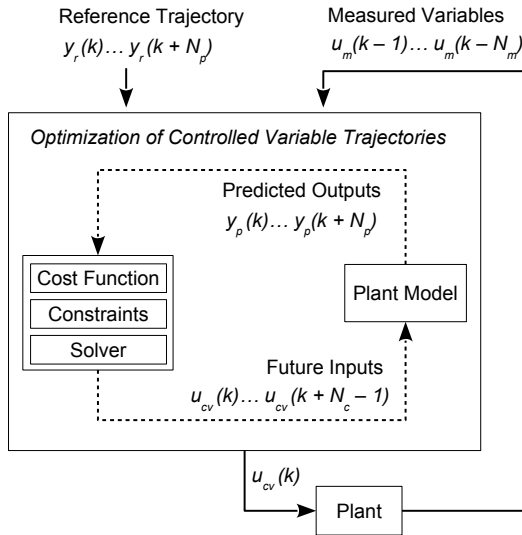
Reference Trajectory
$y_r(k) \ldots y_r(k + N_p)$

Measured Variables
$u_m(k-1) \ldots u_m(k - N_m)$

Optimization of Controlled Variable Trajectories

Predicted Outputs
$y_p(k) \ldots y_p(k + N_p)$

Cost Function

Constraints

Solver

Plant Model

Future Inputs
$u_{cv}(k) \ldots u_{cv}(k + N_c - 1)$

$u_{cv}(k)$

Plant